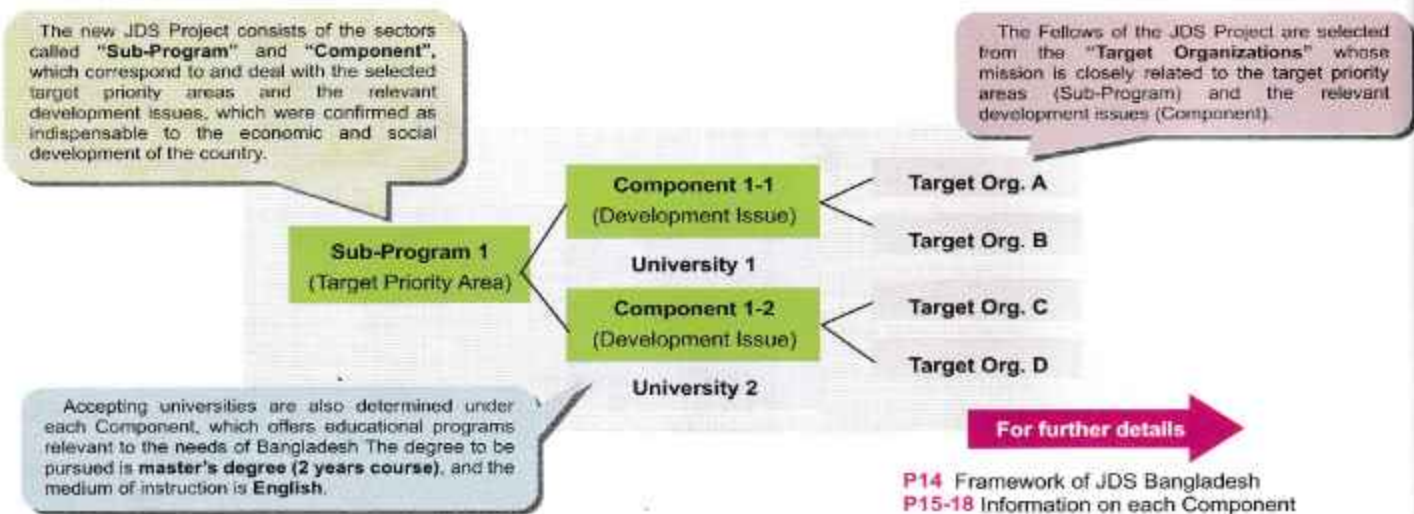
The new JDS Project consists of the sectors called "Sub-Program" and "Component", which correspond to and deal with the selected target priority areas and the relevant development issues, which were confirmed as indispensable to the economic and social development of the country.

The Fellows of the JDS Project are selected from the "Target Organizations" whose mission is closely related to the target priority areas (Sub-Program) and the relevant development issues (Component).

Sub-Program 1
(Target Priority Area)

Component 1-1
(Development Issue)

University 1

Component 1-2
(Development Issue)

University 2

Target Org. A

Target Org. B

Target Org. C

Target Org. D

Accepting universities are also determined under each Component, which offers educational programs relevant to the needs of Bangladesh The degree to be pursued is master's degree (2 years course), and the medium of instruction is English.

For further details

P14 Framework of JDS Bangladesh
P15-18 Information on each Component